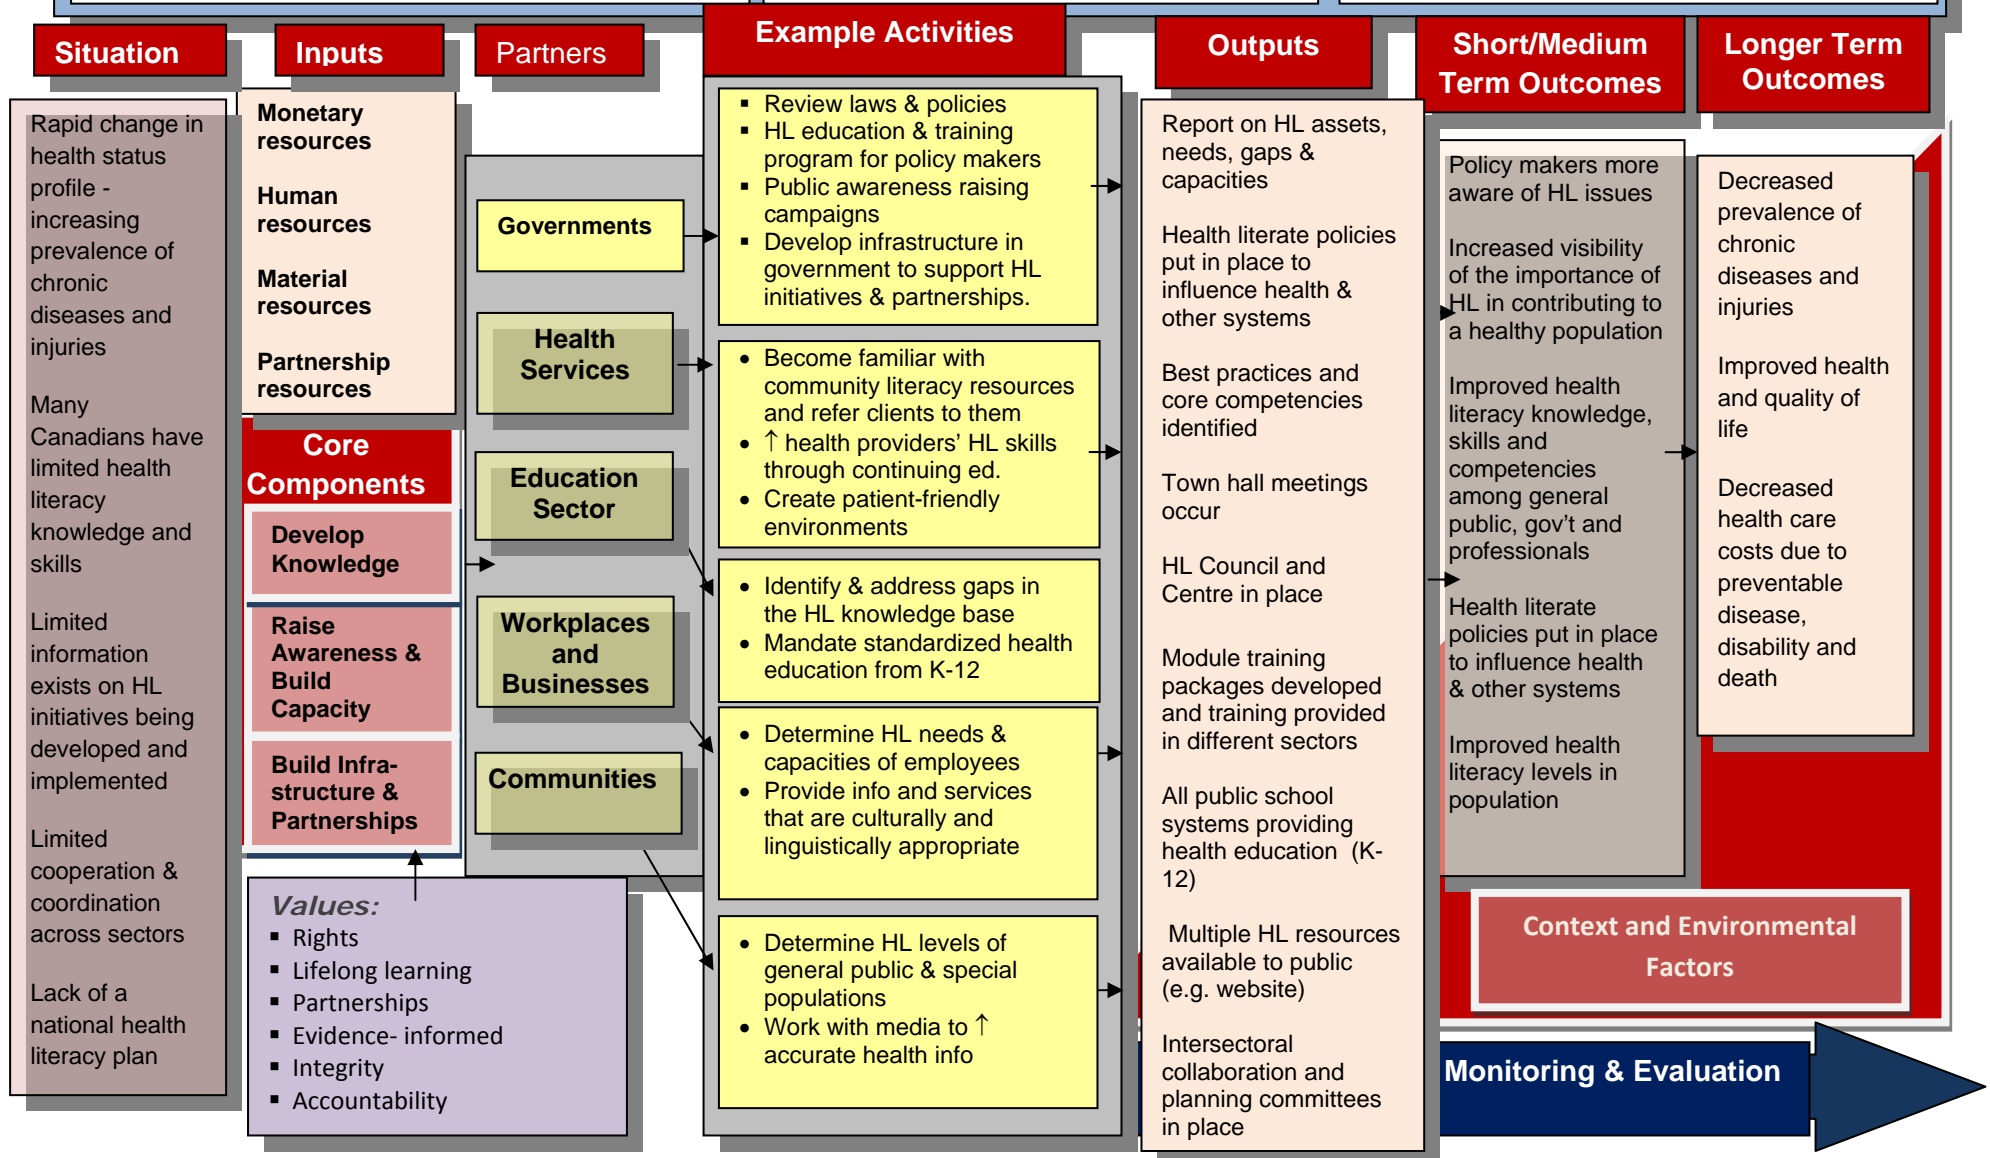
Situation

Inputs

Partners

Example Activities

Outputs

Short/Medium Term Outcomes

Longer Term Outcomes

Rapid change in health status profile - increasing prevalence of chronic diseases and injuries

Many Canadians have limited health literacy knowledge and skills

Limited information exists on HL initiatives being developed and implemented

Limited cooperation & coordination across sectors

Lack of a national health literacy plan

Monetary resources

Human resources

Material resources

Partnership resources

Core Components

Develop Knowledge

Raise Awareness & Build Capacity

Build Infra-structure & Partnerships

Values:
- Rights
- Lifelong learning
- Partnerships
- Evidence- informed
- Integrity
- Accountability

Governments

Health Services

Education Sector

Workplaces and Businesses

Communities

- Review laws & policies
- HL education & training program for policy makers
- Public awareness raising campaigns
- Develop infrastructure in government to support HL initiatives & partnerships.

- Become familiar with community literacy resources and refer clients to them
- ↑ health providers' HL skills through continuing ed.
- Create patient-friendly environments

- Identify & address gaps in the HL knowledge base
- Mandate standardized health education from K-12

- Determine HL needs & capacities of employees
- Provide info and services that are culturally and linguistically appropriate

- Determine HL levels of general public & special populations
- Work with media to ↑ accurate health info

Report on HL assets, needs, gaps & capacities

Health literate policies put in place to influence health & other systems

Best practices and core competencies identified

Town hall meetings occur

HL Council and Centre in place

Module training packages developed and training provided in different sectors

All public school systems providing health education (K-12)

Multiple HL resources available to public (e.g. website)

Intersectoral collaboration and planning committees in place

Policy makers more aware of HL issues

Increased visibility of the importance of HL in contributing to a healthy population

Improved health literacy knowledge, skills and competencies among general public, gov't and professionals

Health literate policies put in place to influence health & other systems

Improved health literacy levels in population

Decreased prevalence of chronic diseases and injuries

Improved health and quality of life

Decreased health care costs due to preventable disease, disability and death

Context and Environmental Factors

Monitoring & Evaluation